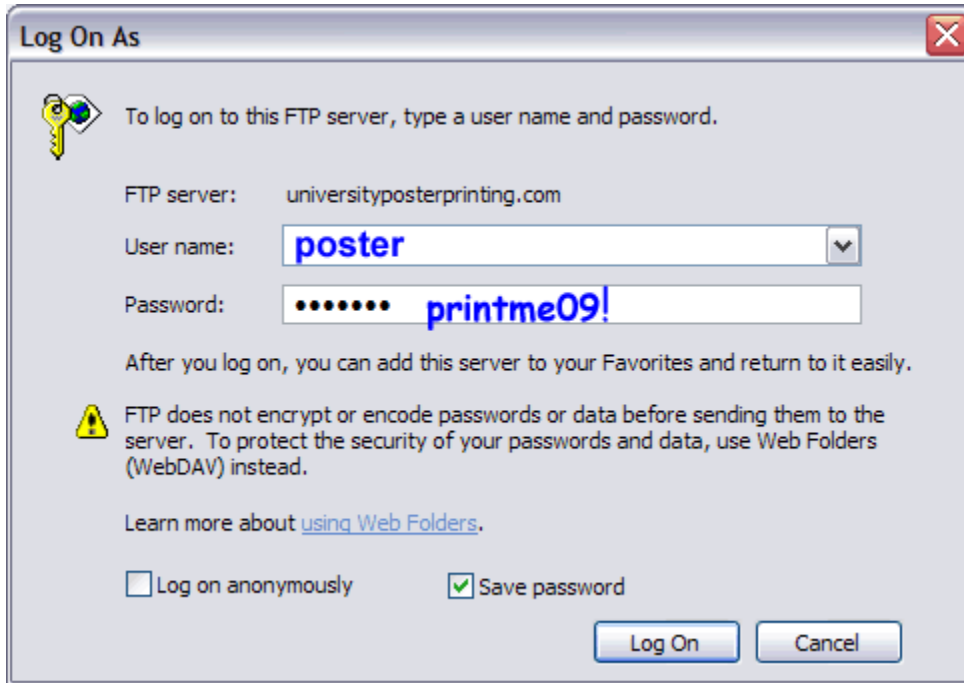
Log On As

To log on to this FTP server, type a user name and password.

FTP server: universityposterprinting.com

User name: poster

Password: ••••••• printme09!

After you log on, you can add this server to your Favorites and return to it easily.

FTP does not encrypt or encode passwords or data before sending them to the server. To protect the security of your passwords and data, use Web Folders (WebDAV) instead.

Learn more about using Web Folders.

Log on anonymously

Save password

Log On

Cancel